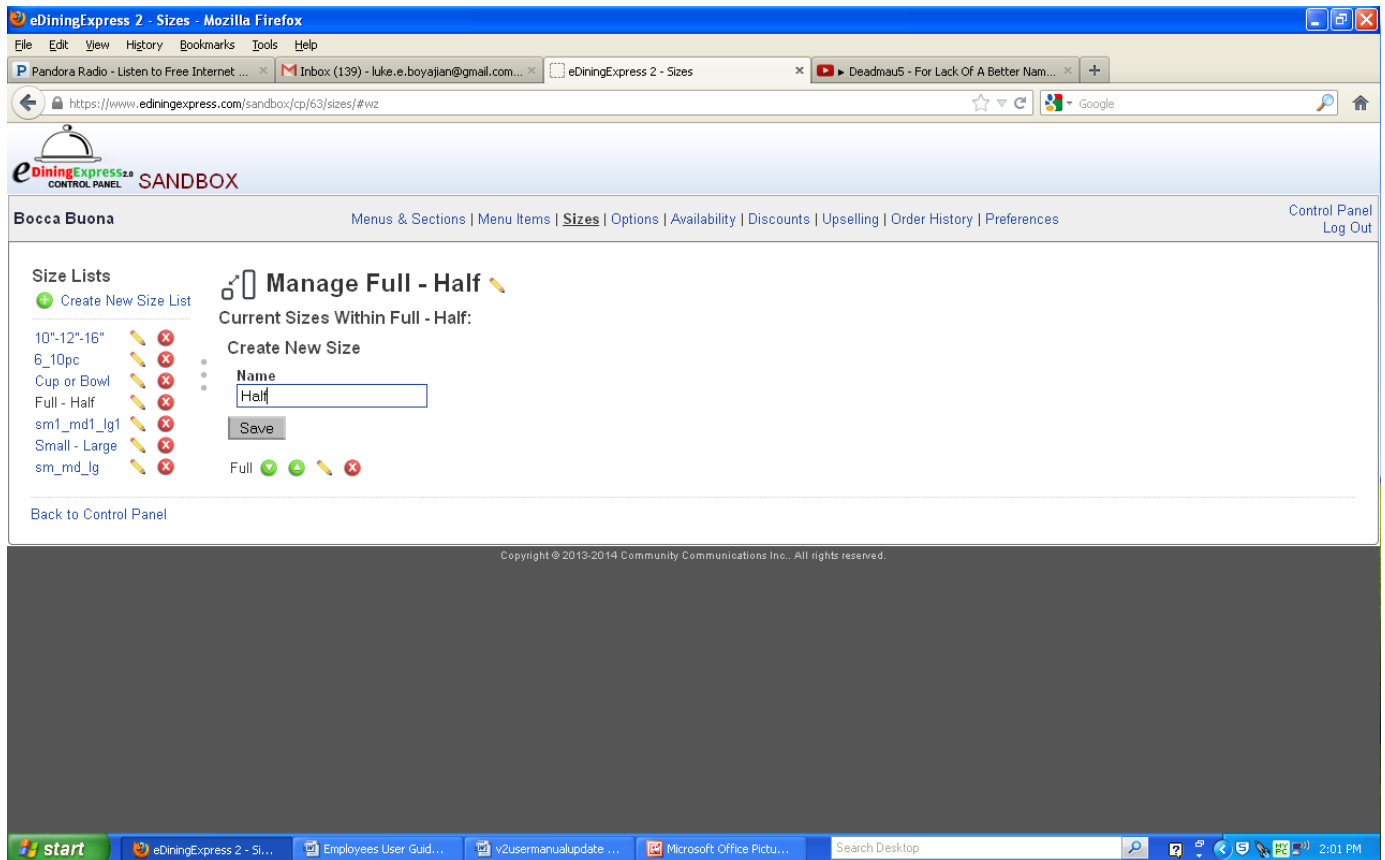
eDiningExpress 2 - Sizes - Mozilla Firefox

File Edit View History Bookmarks Tools Help

Pandora Radio - Listen to Free Internet ... | Inbox (139) - luke.e.boyajian@gmail.com... | eDiningExpress 2 - Sizes | ▸ Deadmau5 - For Lack Of A Better Nam...

https://www.ediningexpress.com/sandbox/cp/63/sizes/#wz

Google

eDiningExpress 2.0 CONTROL PANEL SANDBOX

Bocca Buona

Menus & Sections | Menu Items | Sizes | Options | Availability | Discounts | Upselling | Order History | Preferences

Control Panel
Log Out

Size Lists

Create New Size List

10"-12"-16"
6_10pc
Cup or Bowl
Full - Half
sm1_md1_lg1
Small - Large
sm_md_lg

Manage Full - Half

Current Sizes Within Full - Half:

Create New Size

Name

Half

Save

Full

Back to Control Panel

Copyright © 2013-2014 Community Communications Inc.. All rights reserved.

start | eDiningExpress 2 - Si... | Employees User Guid... | v2usermanualupdate ... | Microsoft Office Pictu... | Search Desktop | 2:01 PM